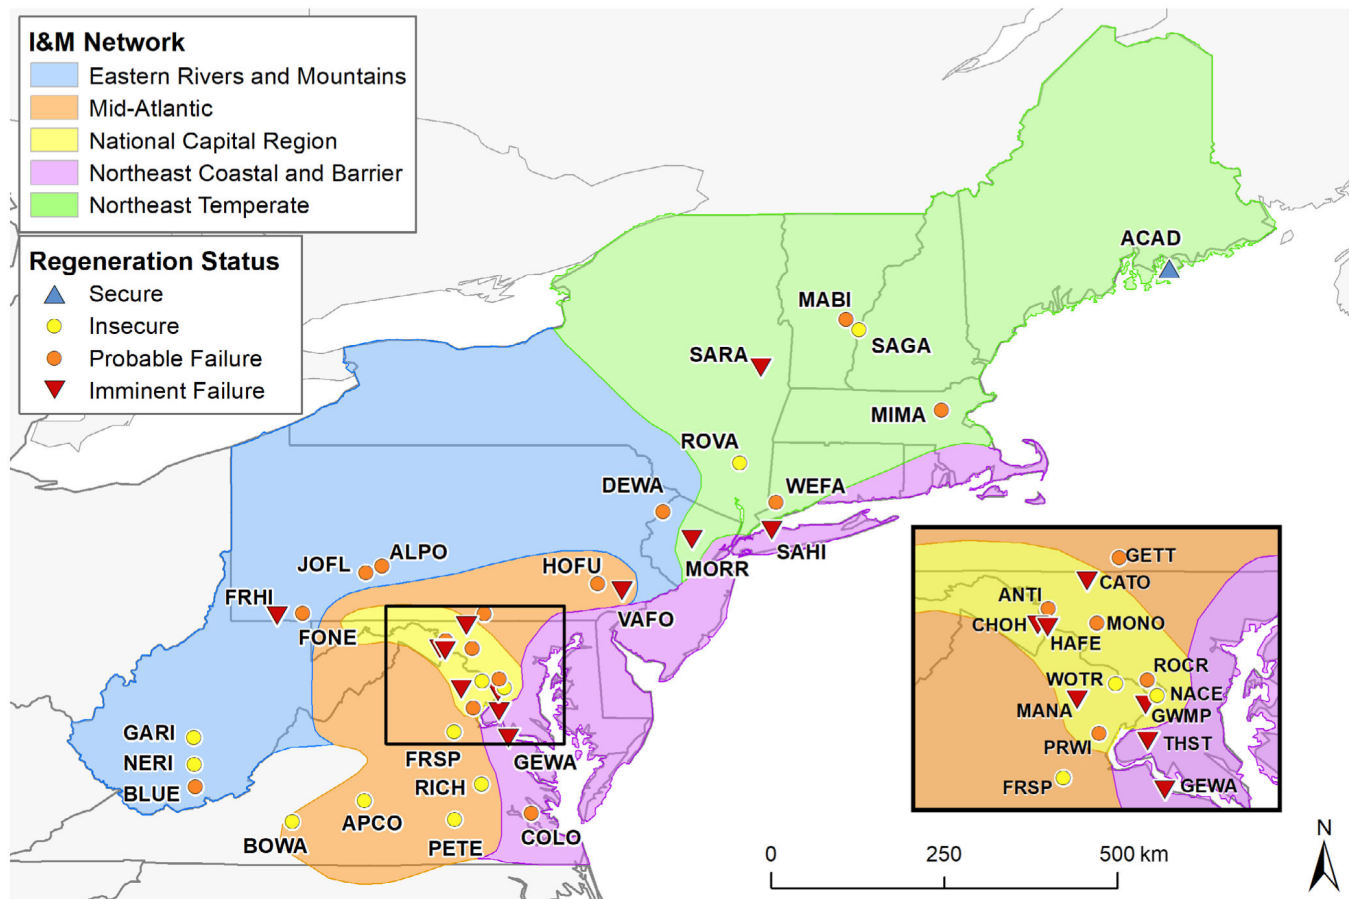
I&M Network
Eastern Rivers and Mountains
Mid-Atlantic
National Capital Region
Northeast Coastal and Barrier
Northeast Temperate

Regeneration Status
Secure
Insecure
Probable Failure
Imminent Failure

ACAD
MABI
SAGA
SARA
MIMA
ROVA
DEWA
WEFA
SAHI
MORR
HOFU
VAFO
JOFL
ALPO
FRHI
FONE
GARI
NERI
BLUE
BOWA
APCO
FRSP
RICH
PETE
GEWA
COLO

GETT
CATO
ANTI
CHOH
MONO
HAFE
ROCR
WOTR
NACE
MANA
GWMP
PRWI
THST
FRSP
GEWA

0
250
500 km
N